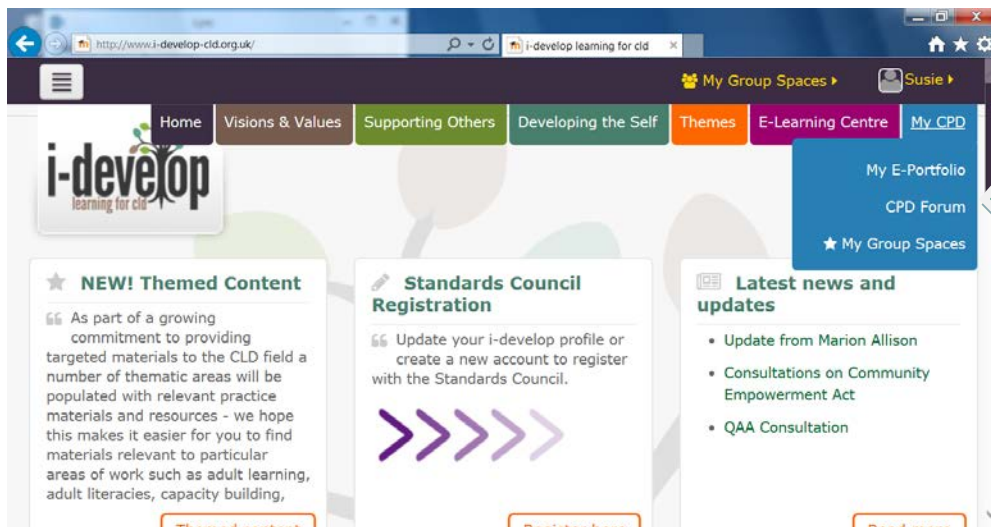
http://www.i-develop-cld.org.uk/

i-develop learning for cld

My Group Spaces ▸

Susie ▸

Home

Visions & Values

Supporting Others

Developing the Self

Themes

E-Learning Centre

My CPD

My E-Portfolio

CPD Forum

★ My Group Spaces

i-develop
learning for cld

NEW! Themed Content

As part of a growing commitment to providing targeted materials to the CLD field a number of thematic areas will be populated with relevant practice materials and resources - we hope this makes it easier for you to find materials relevant to particular areas of work such as adult learning, adult literacies, capacity building,

Standards Council Registration

Update your i-develop profile or create a new account to register with the Standards Council.

Latest news and updates

• Update from Marion Allison

• Consultations on Community Empowerment Act

• QAA Consultation

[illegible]

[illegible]

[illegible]